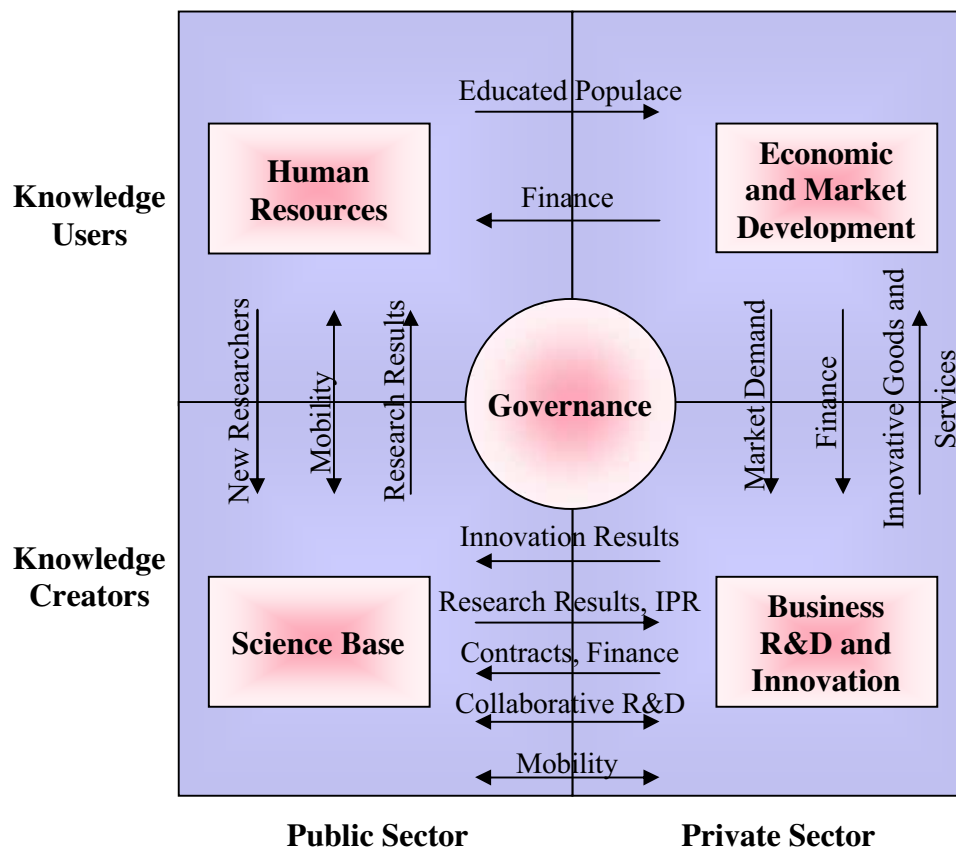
Knowledge Users

Knowledge Creators

Educated Populace

Human Resources

Finance

Economic and Market Development

New Researchers

Mobility

Research Results

Governance

Market Demand

Finance

Innovative Goods and Services

Innovation Results

Science Base

Research Results, IPR

Contracts, Finance

Collaborative R&D

Business R&D and Innovation

Mobility

Public Sector

Private Sector